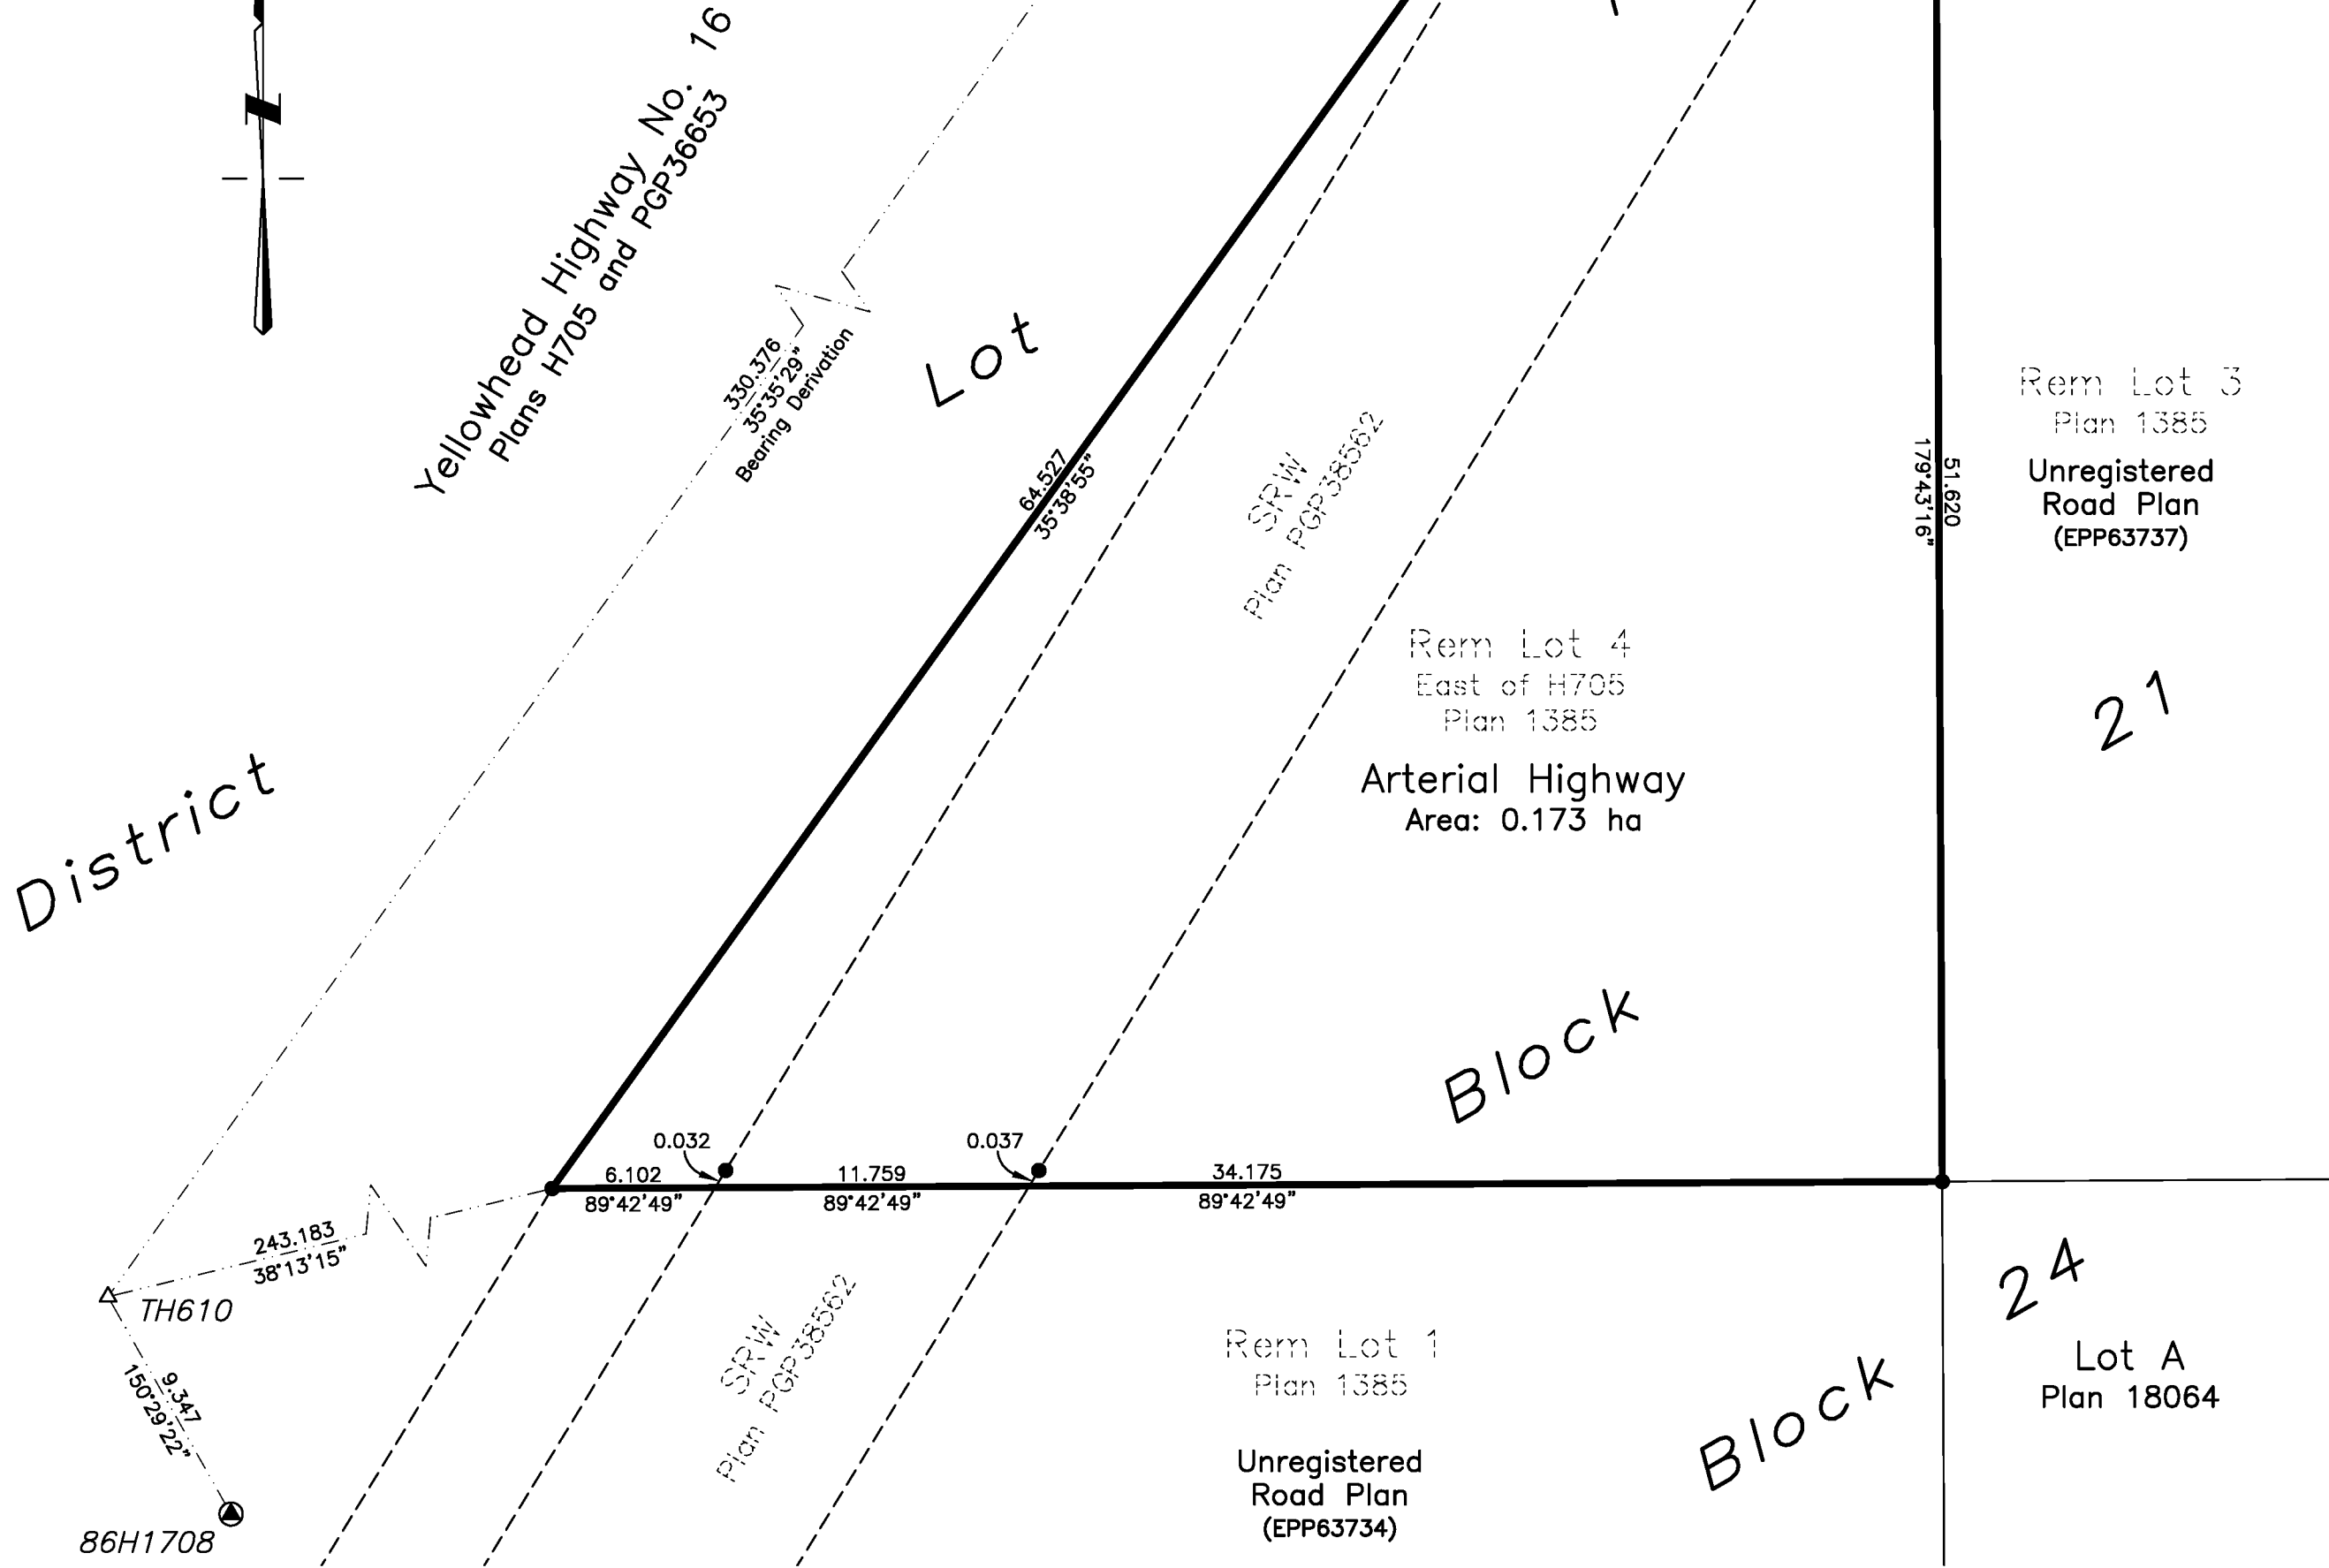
Yellowhead Highway No. 16
Plans H705 and PGP36653

330.376
35°35'29"
Bearing Derivation

Lot

64.527
35°38'55"

SRW
Plan PGP38562

Rem Lot 3
Plan 1385
Unregistered
Road Plan
(EPP63737)

179°43'16"
51.620

Rem Lot 4
East of H705
Plan 1385
Arterial Highway
Area: 0.173 ha

21

District

Block

0.032
0.037
6.102
89°42'49"
11.759
89°42'49"
34.175
89°42'49"

243.183
38°13'15"

TH610

9.347
150°29'22"

86H1708

SRW
Plan PGP38562

Rem Lot 1
Plan 1385
Unregistered
Road Plan
(EPP63734)

Block

24

Lot A
Plan 18064